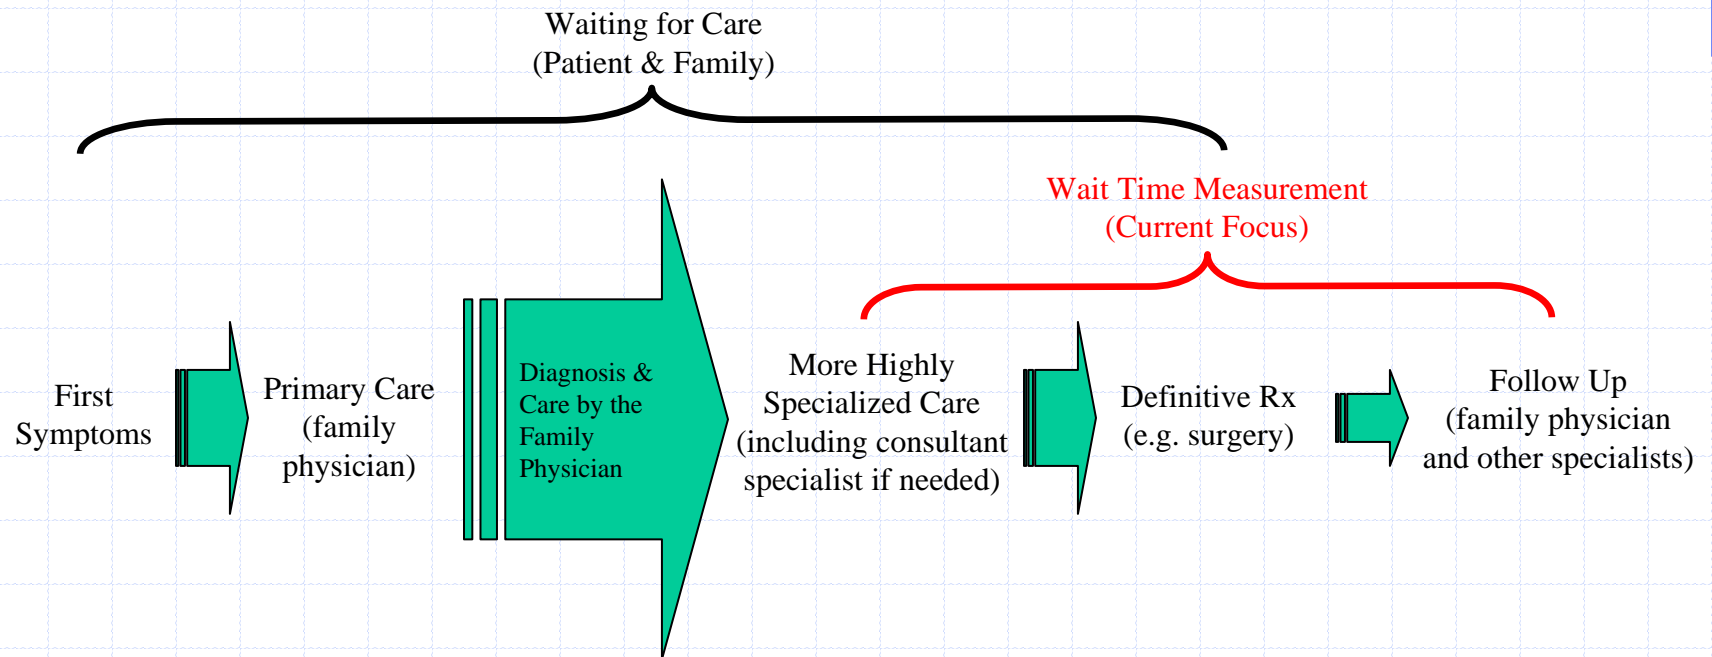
Waiting for Care
(Patient & Family)

Wait Time Measurement
(Current Focus)

First Symptoms

Primary Care (family physician)

Diagnosis & Care by the Family Physician

More Highly Specialized Care (including consultant specialist if needed)

Definitive Rx (e.g. surgery)

Follow Up (family physician and other specialists)